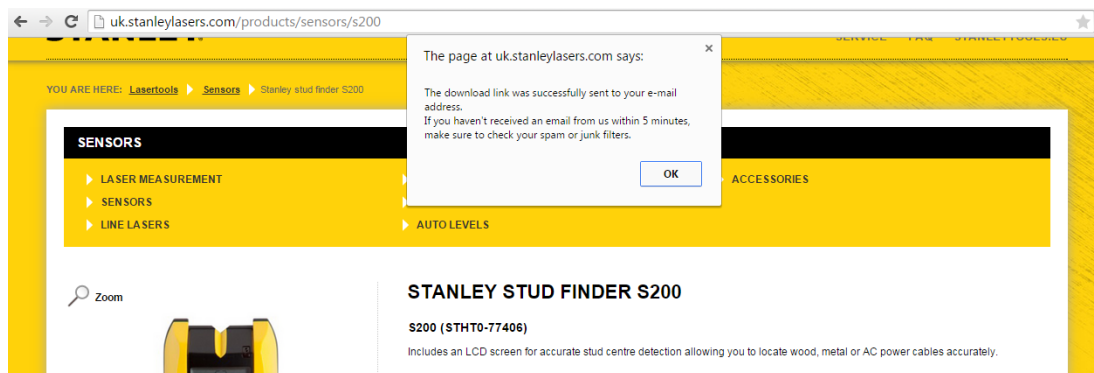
uk.stanleylasers.com/products/sensors/s200

STANLEY

SERVICE FAQ STANLEYTOOLS.EU

YOU ARE HERE: Lasertools Sensors Stanley stud finder S200

The page at uk.stanleylasers.com says:

The download link was successfully sent to your e-mail address.
If you haven't received an email from us within 5 minutes, make sure to check your spam or junk filters.

OK

SENSORS

LASER MEASUREMENT
SENSORS
LINE LASERS

AUTO LEVELS

ACCESSORIES

Zoom

STANLEY STUD FINDER S200

S200 (STHT0-77406)

Includes an LCD screen for accurate stud centre detection allowing you to locate wood, metal or AC power cables accurately.